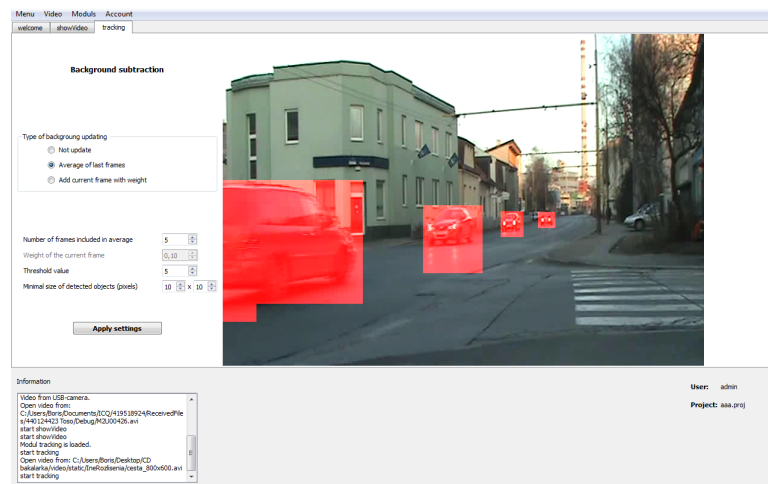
Menu Video Moduls Account

welcome showVideo tracking

Background subtraction

Type of backgroung updating

Not update

Average of last frames

Add current frame with weight

Number of frames included in average 5

Weight of the current frame 0,10

Threshold value 5

Minimal size of detected objects (pixels) 10 x 10

Apply settings

Information

Video from USB-camera.
Open video from:
C:/Users/Boris/Documents/ICQ/419518924/ReceivedFiles/440124423 Toso/Debug/M2U00426.avi
start showVideo
start showVideo
Modul tracking is loaded.
start tracking
Open video from: C:/Users/Boris/Desktop/CD bakalarka/video/static/IneRozlisenia/cesta_800x600.avi
start tracking

User: admin

Project: aaa.proj